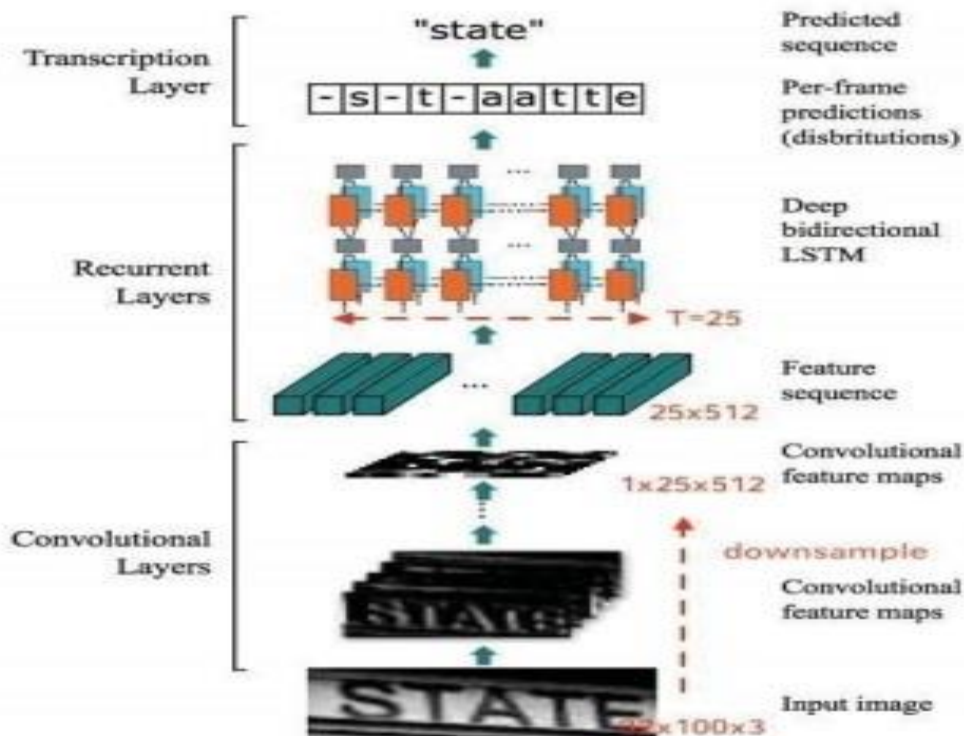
Transcription Layer

"state"

Predicted sequence

-s-t-aatte

Per-frame predictions (disbritutions)

Recurrent Layers

...

...

Deep bidirectional LSTM

T=25

...

Feature sequence

25x512

Convolutional Layers

Convolutional feature maps

1x25x512

downsample

STATE

Convolutional feature maps

STATE

Input image

32x100x3